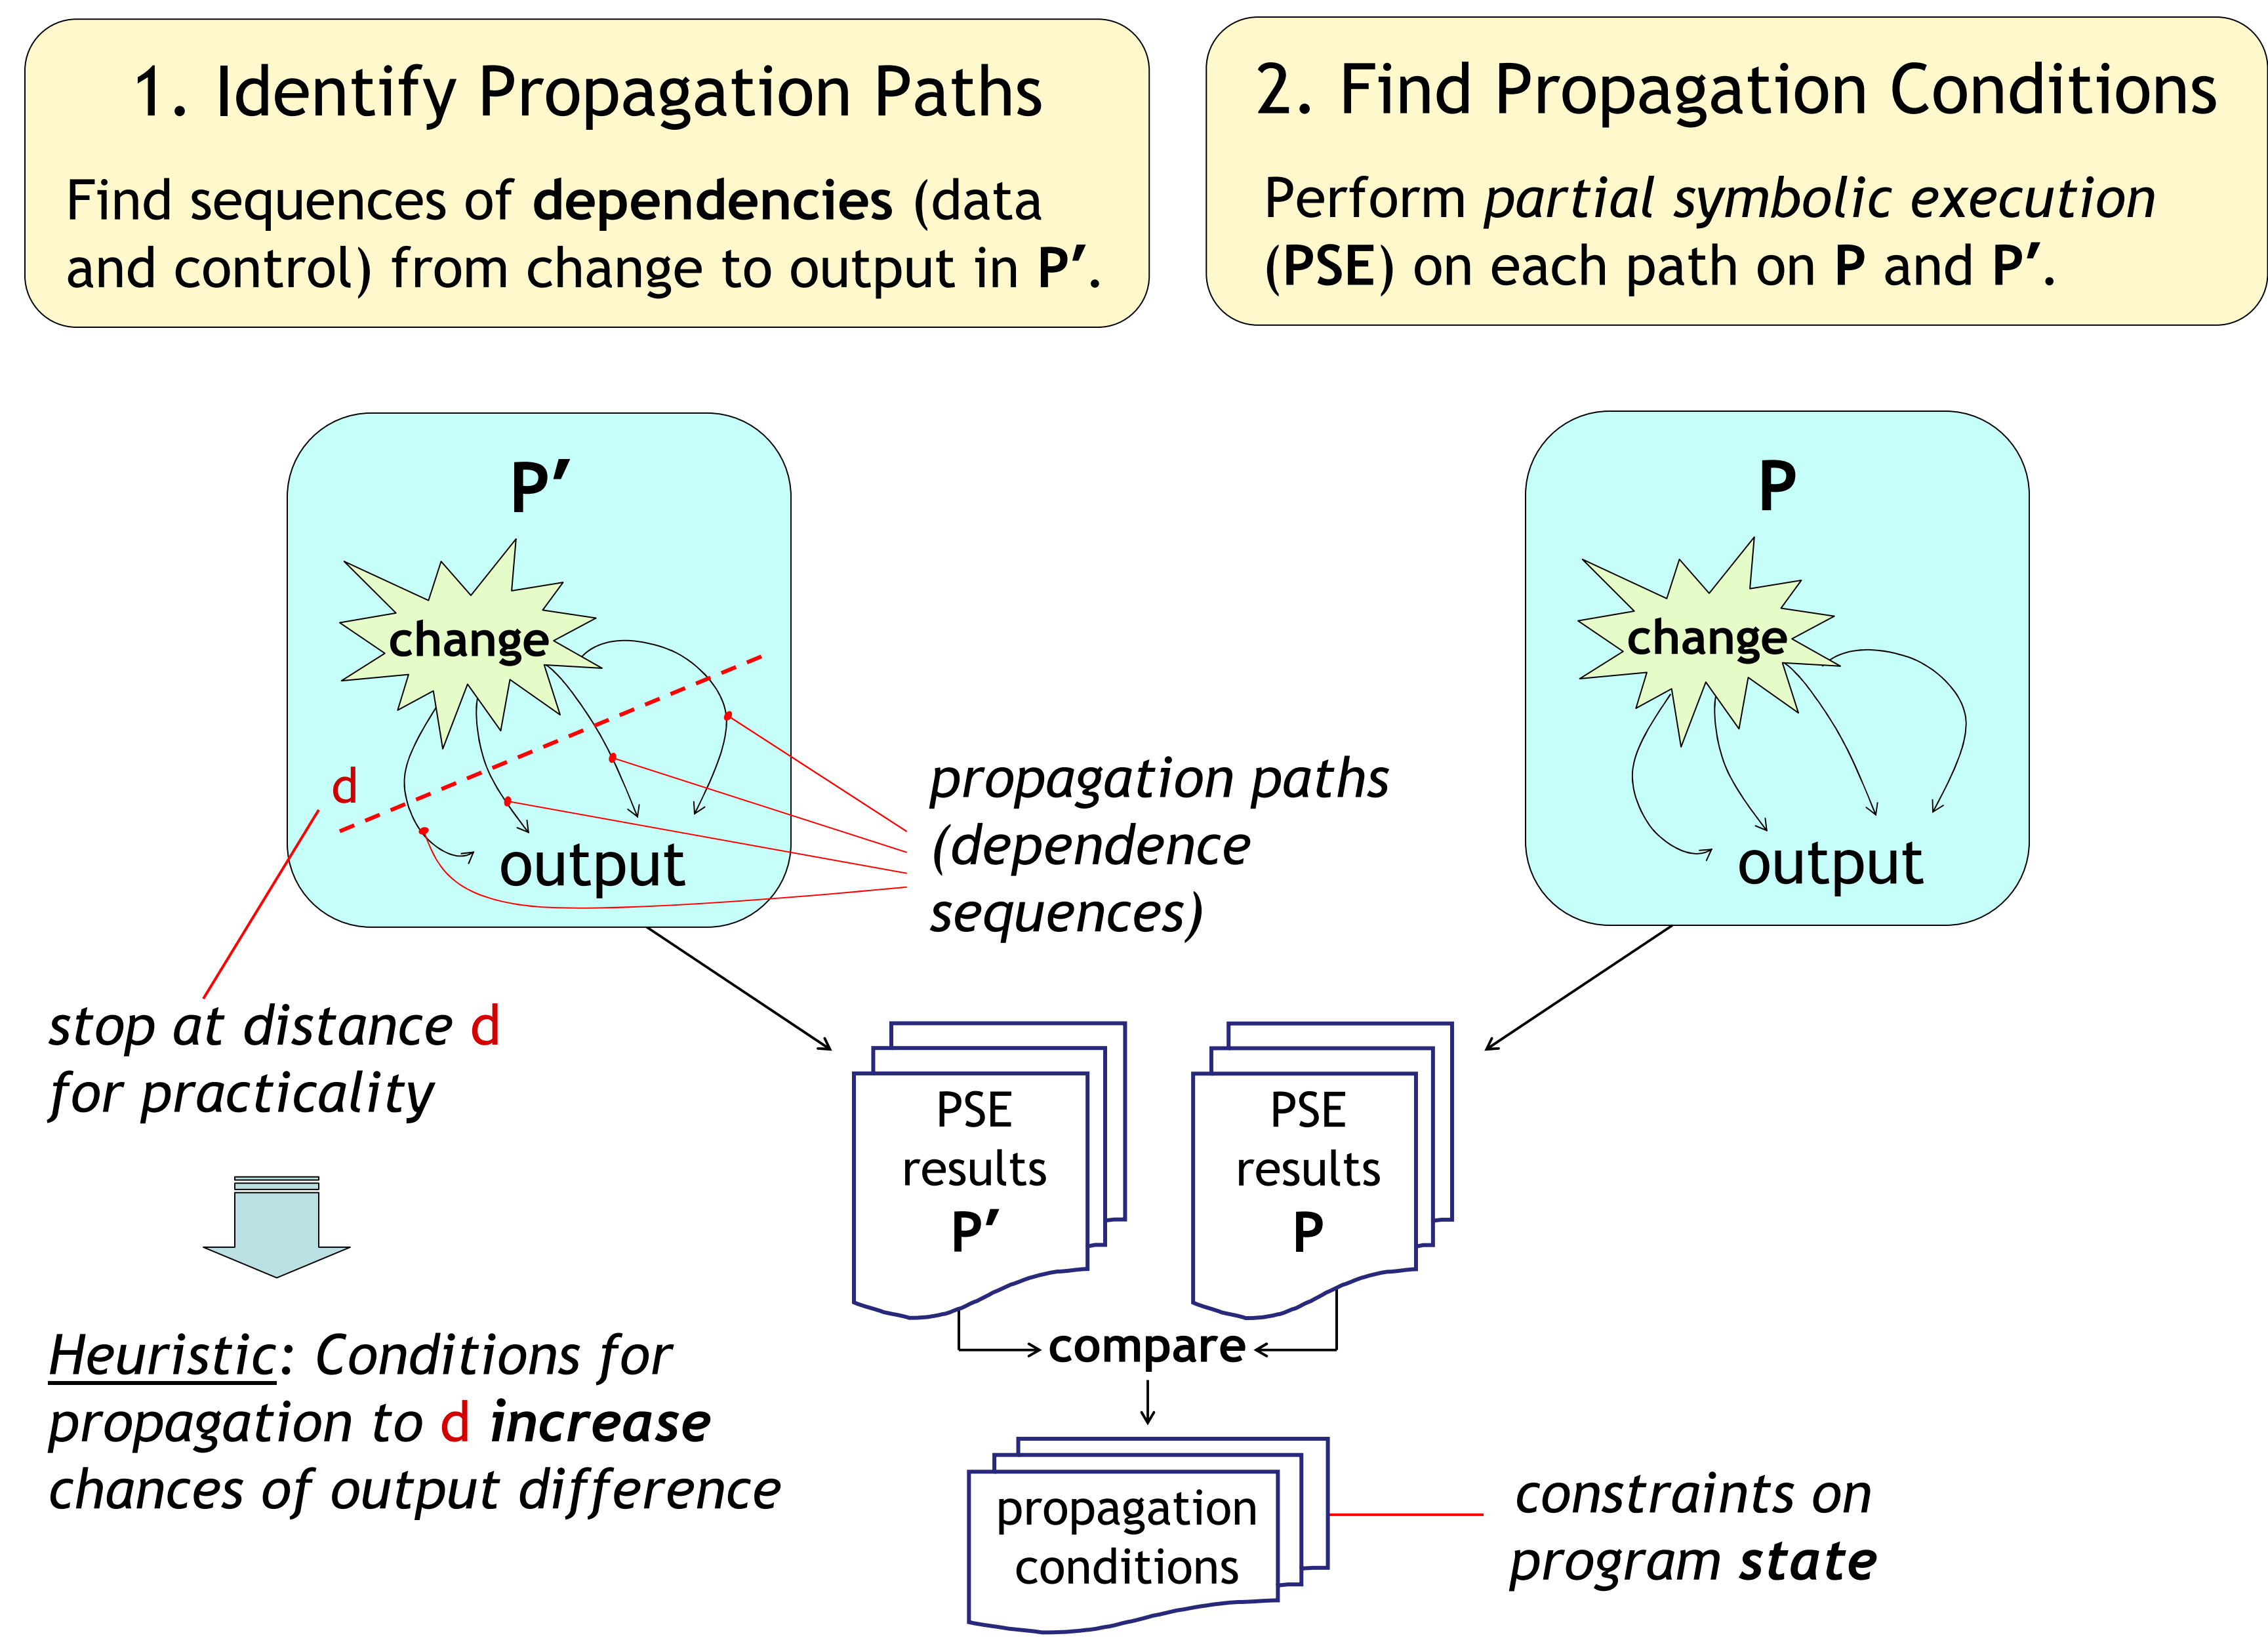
1. Identify Propagation Paths

Find sequences of dependencies (data and control) from change to output in P′.

2. Find Propagation Conditions

Perform partial symbolic execution (PSE) on each path on P and P′.

P′

change

d

output

propagation paths (dependence sequences)

P

change

output

stop at distance d for practicality

PSE results P′

PSE results P

compare

propagation conditions

constraints on program state

Heuristic: Conditions for propagation to d increase chances of output difference